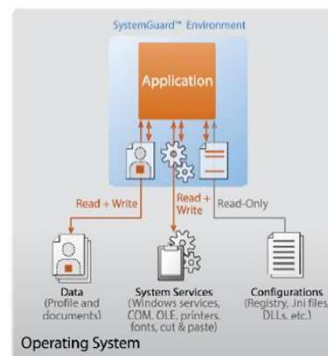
SystemGuard™ Environment

Application

Read + Write

Read + Write

Read-Only

Data (Profile and documents)

System Services (Windows services, COM, OLE, printers, fonts, cut & paste)

Configurations (Registry, .ini files, DLLs, etc.)

Operating System